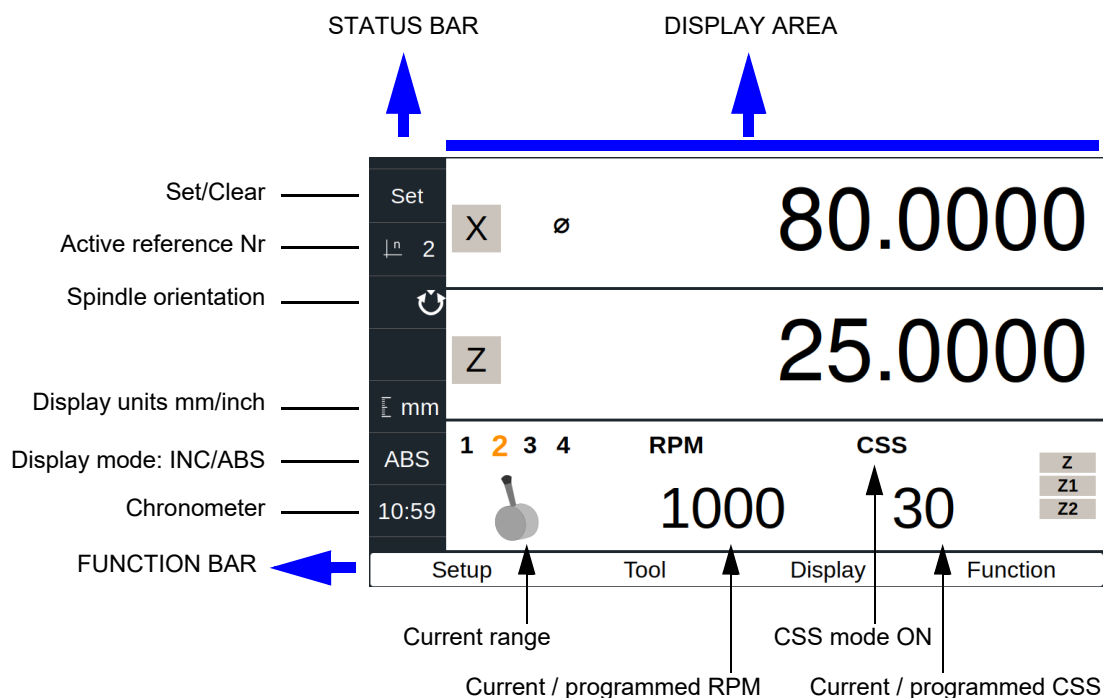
STATUS BAR

DISPLAY AREA

Set/Clear

Active reference Nr

Spindle orientation

Display units mm/inch

Display mode: INC/ABS

Chronometer

FUNCTION BAR

Set

2

mm

ABS

10:59

X

ø

80.0000

Z

25.0000

1 2 3 4

RPM

CSS

Z

Z1

Z2

1000

30

Setup

Tool

Display

Function

Current range

CSS mode ON

Current / programmed RPM

Current / programmed CSS